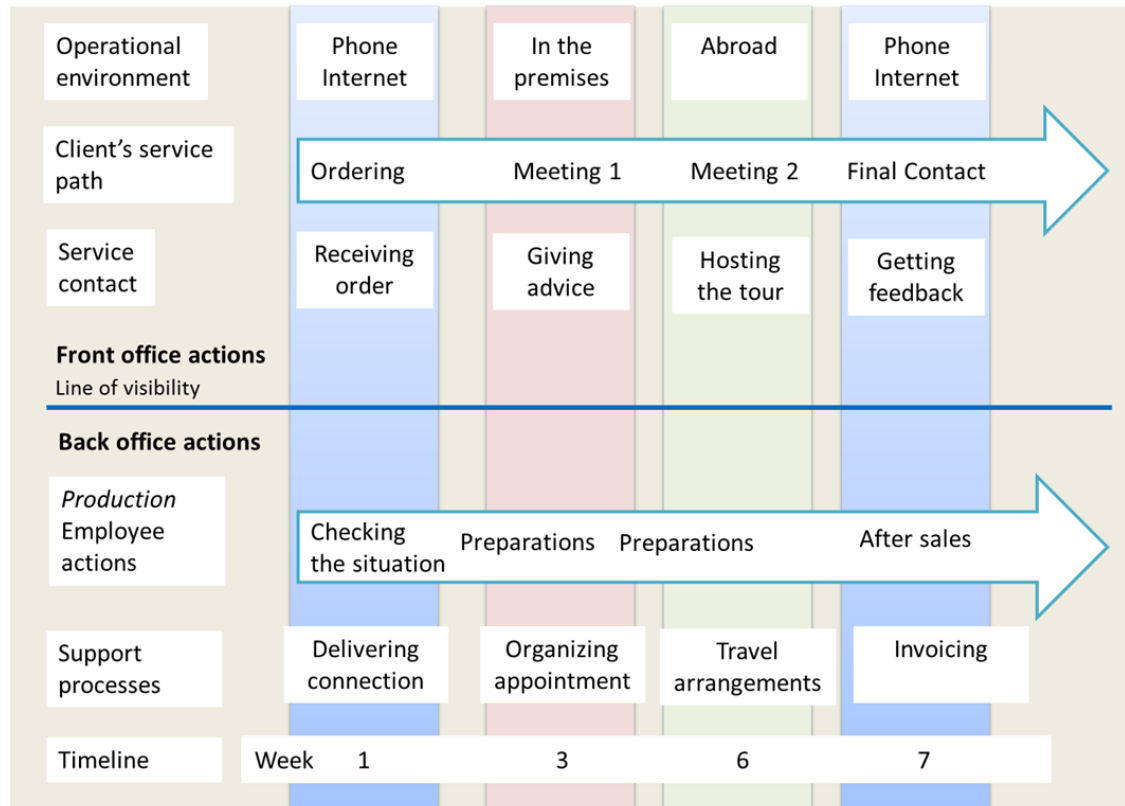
| | | | | |
|---|---|---|---|---|
| Operational environment | Phone Internet | In the premises | Abroad | Phone Internet |
| Client's service path | Ordering | Meeting 1 | Meeting 2 | Final Contact |
| Service contact | Receiving order | Giving advice | Hosting the tour | Getting feedback |

Front office actions
Line of visibility

Back office actions

| | | | | |
|---|---|---|---|---|
| *Production* Employee actions | Checking the situation | Preparations | Preparations | After sales |
| Support processes | Delivering connection | Organizing appointment | Travel arrangements | Invoicing |
| Timeline | Week 1 | 3 | 6 | 7 |